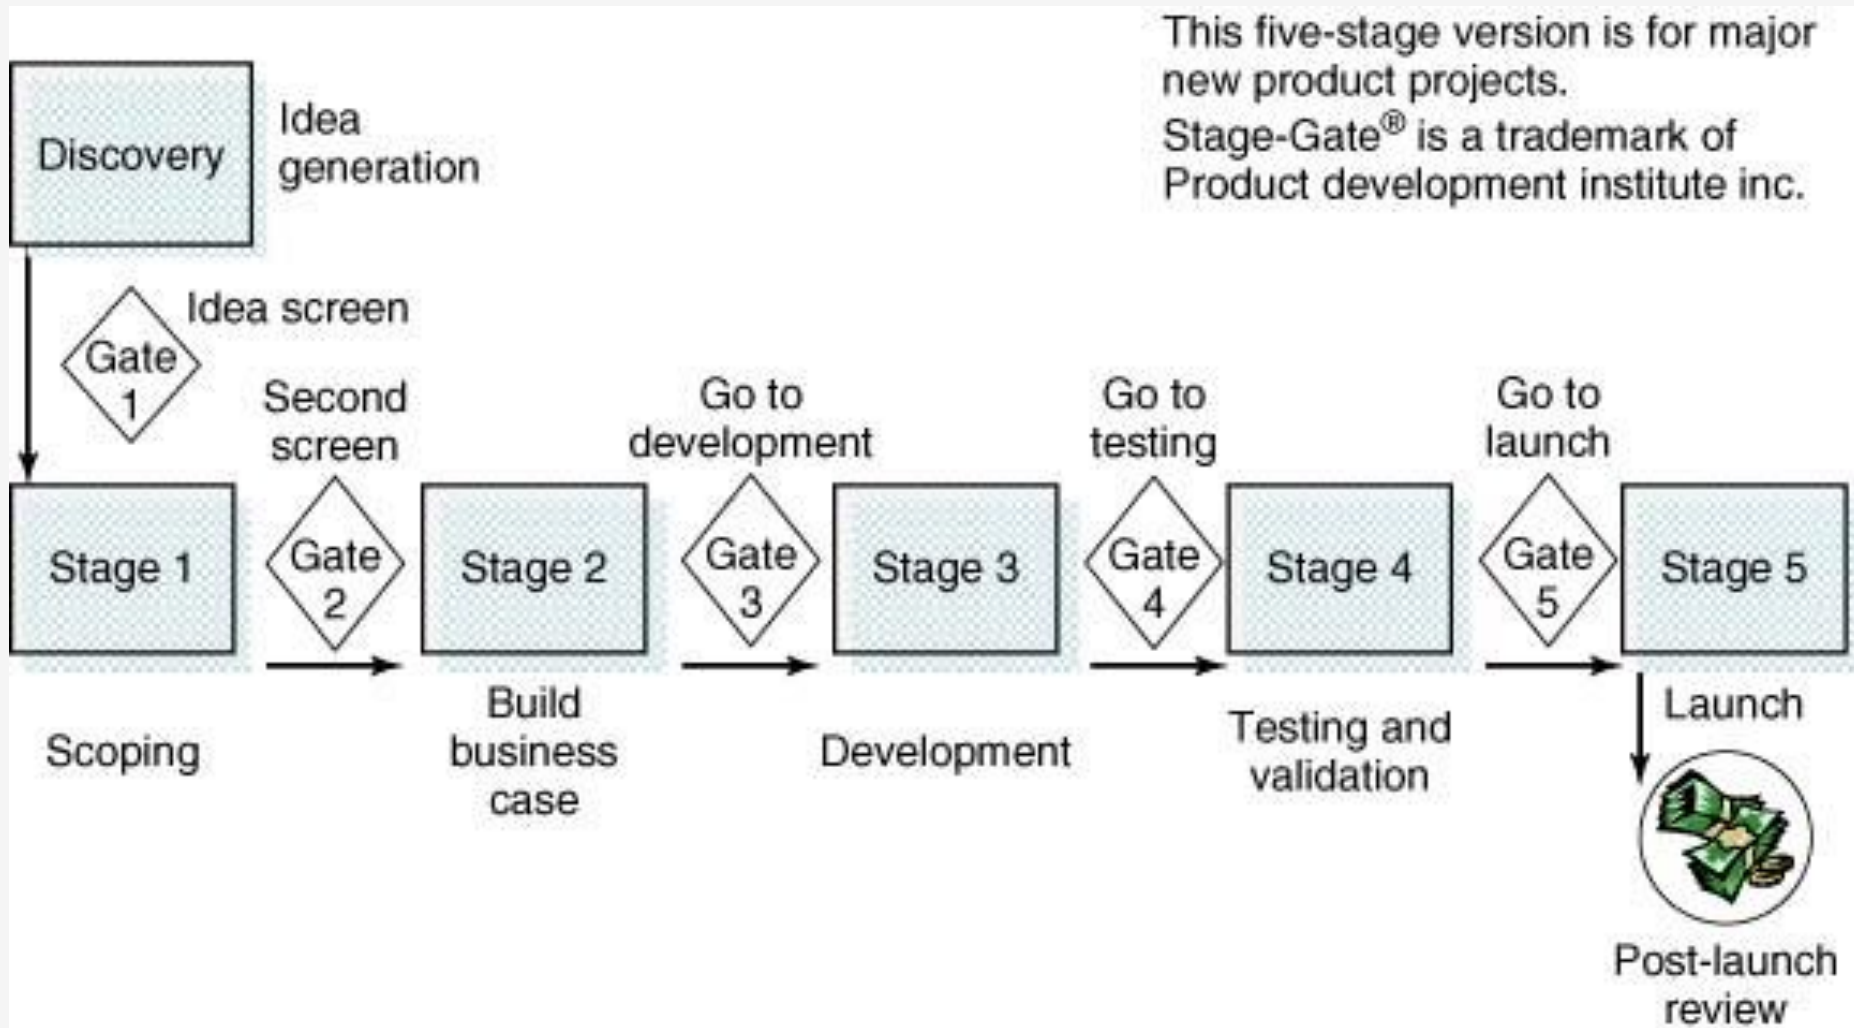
This five-stage version is for major new product projects.
Stage-Gate® is a trademark of Product development institute inc.

Discovery

Idea generation

Gate 1

Idea screen

Second screen

Go to development

Go to testing

Go to launch

Stage 1

Gate 2

Stage 2

Gate 3

Stage 3

Gate 4

Stage 4

Gate 5

Stage 5

Scoping

Build business case

Development

Testing and validation

Launch

Post-launch review